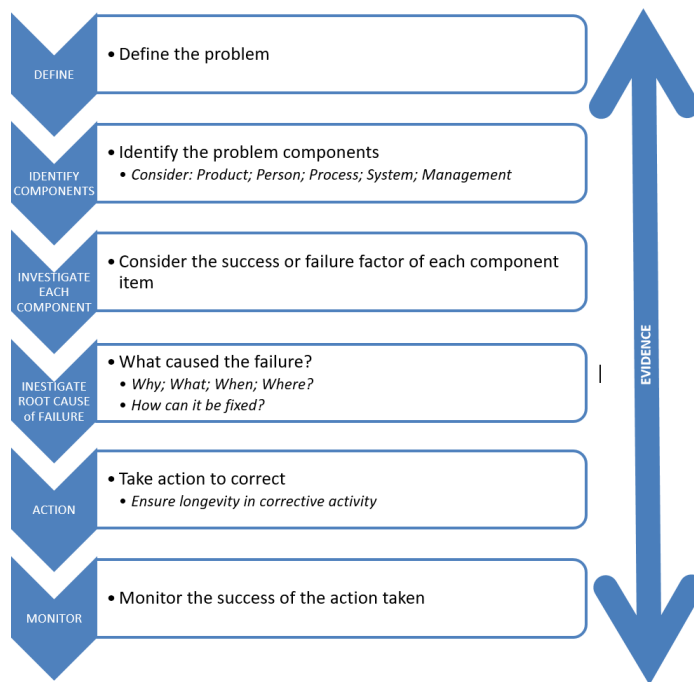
DEFINE

• Define the problem

IDENTIFY COMPONENTS

• Identify the problem components
• *Consider: Product; Person; Process; System; Management*

INVESTIGATE EACH COMPONENT

• Consider the success or failure factor of each component item

INESTIGATE ROOT CAUSE of FAILURE

• What caused the failure?
• *Why; What; When; Where?*
• *How can it be fixed?*

ACTION

• Take action to correct
• *Ensure longevity in corrective activity*

MONITOR

• Monitor the success of the action taken

EVIDENCE